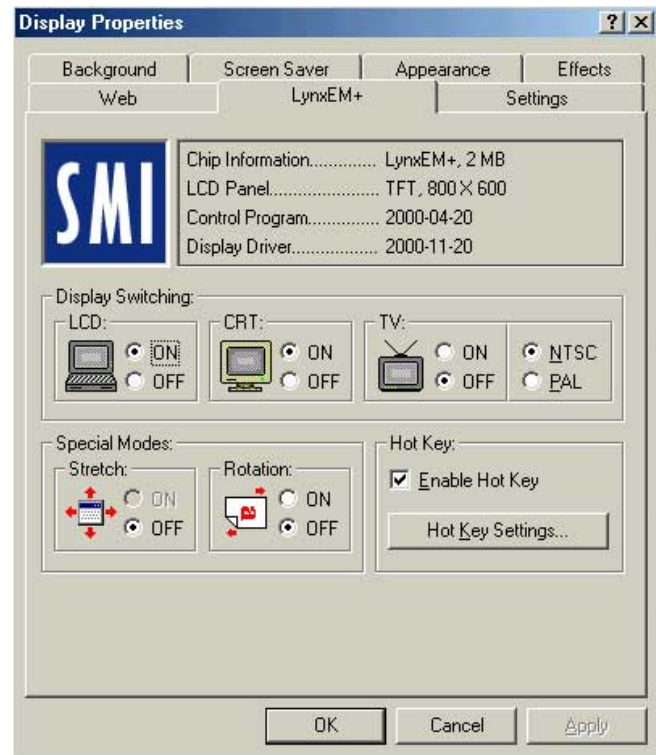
Display Properties

? X

Background
Screen Saver
Appearance
Effects
Web
LynxEM+
Settings

SMI

Chip Information.............. LynxEM+, 2 MB
LCD Panel....................... TFT, 800 X 600
Control Program.............. 2000-04-20
Display Driver.................. 2000-11-20

Display Switching:
LCD:
ON
OFF
CRT:
ON
OFF
TV:
ON
OFF
NTSC
PAL

Special Modes:
Stretch:
ON
OFF
Rotation:
ON
OFF

Hot Key:
Enable Hot Key
Hot Key Settings...

OK
Cancel
Apply